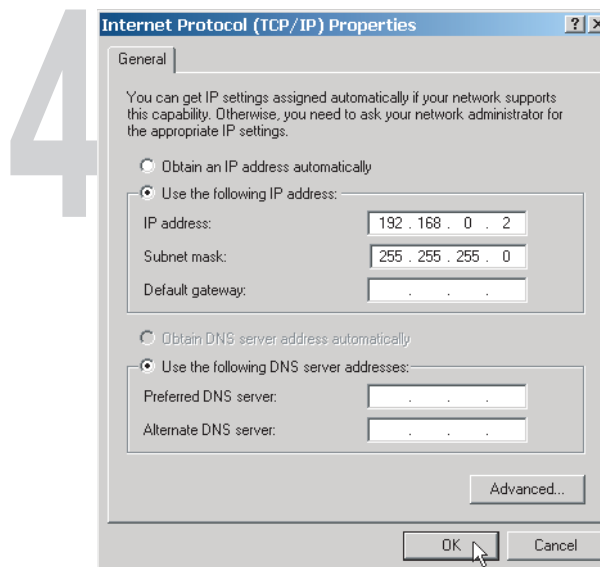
4

Internet Protocol (TCP/IP) Properties ? ×

General

You can get IP settings assigned automatically if your network supports this capability. Otherwise, you need to ask your network administrator for the appropriate IP settings.

Obtain an IP address automatically

Use the following IP address:

IP address: 192 . 168 . 0 . 2

Subnet mask: 255 . 255 . 255 . 0

Default gateway: . . .

Obtain DNS server address automatically

Use the following DNS server addresses:

Preferred DNS server: . . .

Alternate DNS server: . . .

Advanced...

OK Cancel